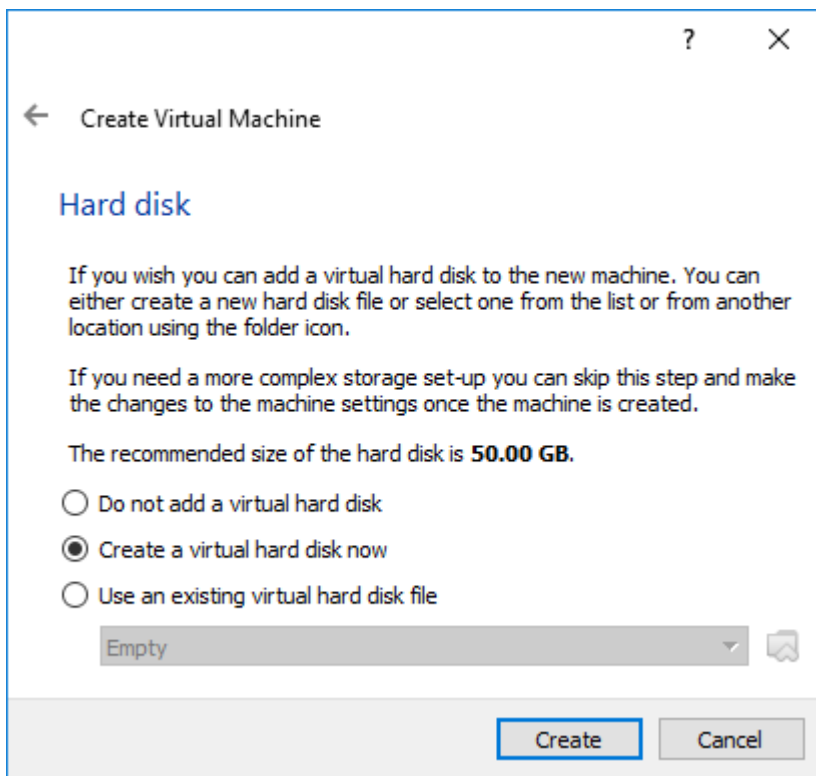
? ×

← Create Virtual Machine

Hard disk

If you wish you can add a virtual hard disk to the new machine. You can either create a new hard disk file or select one from the list or from another location using the folder icon.

If you need a more complex storage set-up you can skip this step and make the changes to the machine settings once the machine is created.

The recommended size of the hard disk is **50.00 GB**.

Do not add a virtual hard disk

Create a virtual hard disk now

Use an existing virtual hard disk file

Empty

Create Cancel